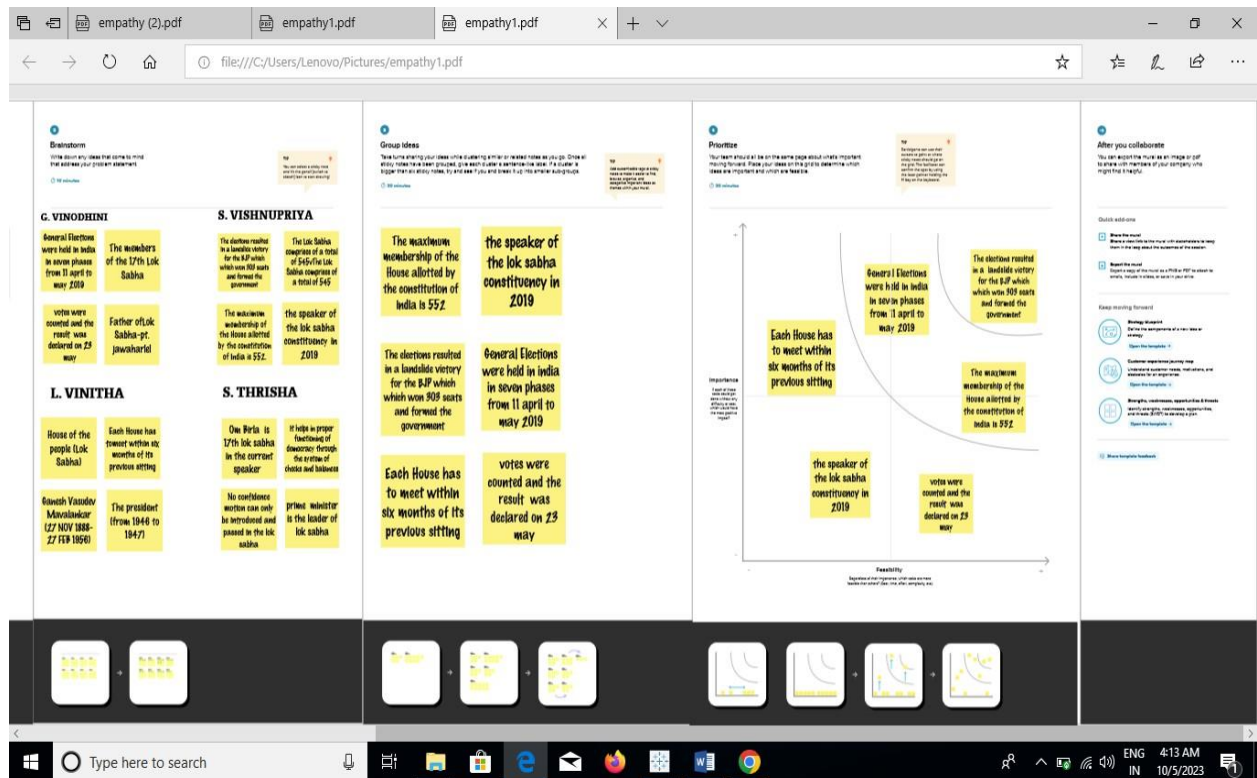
empathy (2).pdf
empathy1.pdf
empathy1.pdf
file:///C:/Users/Lenovo/Pictures/empathy1.pdf

Brainstorm
Write down any ideas that come to mind that address your problem statement.
10 minutes

G. VINODHINI
General Elections were held in india in seven phases from 11 april to may 2019
The members of the 17th Lok Sabha
votes were counted and the result was declared on 23 may
Father ofLok Sabha-pt. jawaharlal

S. VISHNUPRIYA
The elections resulted in a landslide victory for the BJP which which won 303 seats and formed the government
The Lok Sabha comprises of a total of 545/the Lok Sabha comprises of a total of 545
The maximum membership of the House allotted by the constitution of India is 552.
the speaker of the lok sabha constituency in 2019

L. VINITHA
House of the people (Lok Sabha)
Each House has tomeet within six months of its previous sitting
Ganesh Vasudev Mavalankar (27 NOV 1888-27 FEB 1956)
The president (from 1946 to 1947)

S. THRISHA
Om Birla is 17th lok sabha in the current speaker
It helps in proper functioning of democracy through the creation of checks and balances
No confidence motion can only be introduced and passed in the lok sabha
prime minister is the leader of lok sabha

Group ideas
Take turns sharing your ideas while clustering similar or related notes as you go. Once all sticky notes have been grouped, give each cluster a sentence-like label. If a cluster is bigger than six sticky notes, try and see if you and break it up into smaller sub-groups.
20 minutes

The maximum membership of the House allotted by the constitution of India is 552
the speaker of the lok sabha constituency in 2019
The elections resulted in a landslide victory for the BJP which which won 303 seats and formed the government
General Elections were held in india in seven phases from 11 april to may 2019
Each House has to meet within six months of its previous sitting
votes were counted and the result was declared on 23 may

Prioritize
Your team should all be on the same page about what's important moving forward. Place your ideas on this grid to determine which ideas are important and which are feasible.
20 minutes

Importance
General Elections were held in india in seven phases from 11 april to may 2019
The elections resulted in a landslide victory for the BJP which which won 303 seats and formed the government
Each House has to meet within six months of its previous sitting
The maximum membership of the House allotted by the constitution of India is 552
the speaker of the lok sabha constituency in 2019
votes were counted and the result was declared on 23 may
Feasibility

After you collaborate
You can export the mural as an image or pdf to share with members of your company who might find it helpful.
Quick add-ons
Share the mural
Export the mural
Keep moving forward
Strategy blueprint
Open the template
Customer experience journey map
Open the template
Strengths, weaknesses, opportunities & threats
Open the template
Share template feedback

Type here to search
ENG IN
4:13 AM
10/5/2023